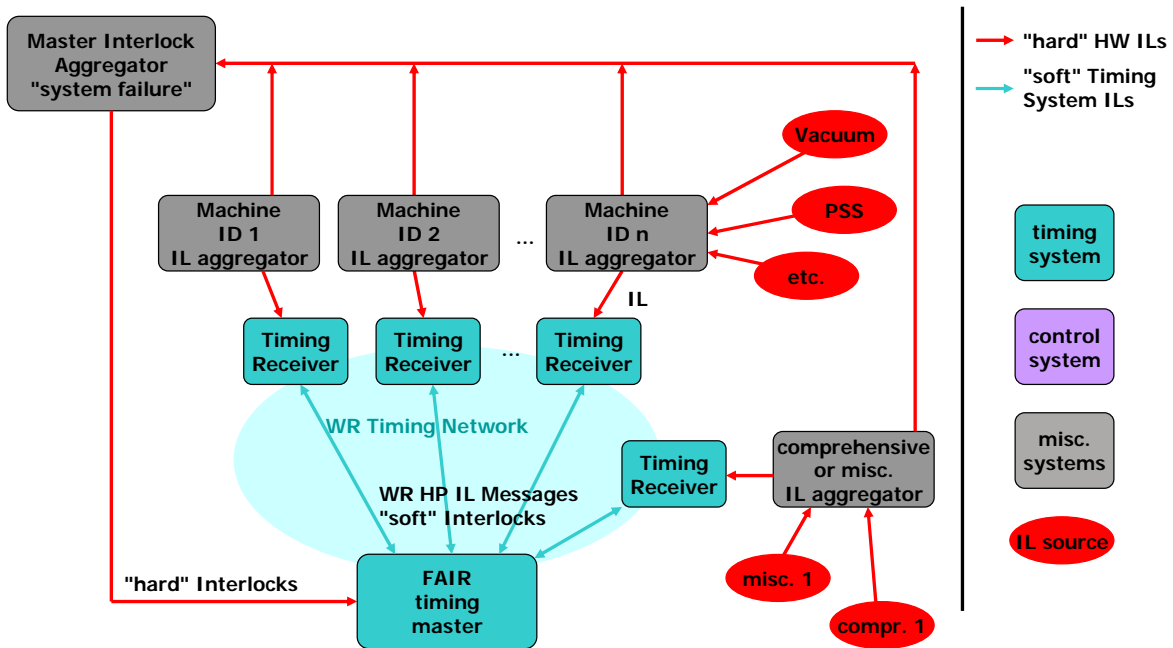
Master Interlock Aggregator "system failure"

"hard" HW ILs

"soft" Timing System ILs

Vacuum

PSS

etc.

Machine ID 1 IL aggregator

Machine ID 2 IL aggregator

...

Machine ID n IL aggregator

IL

Timing Receiver

Timing Receiver

...

Timing Receiver

WR Timing Network

Timing Receiver

comprehensive or misc. IL aggregator

WR HP IL Messages "soft" Interlocks

"hard" Interlocks

FAIR timing master

misc. 1

compr. 1

timing system

control system

misc. systems

IL source